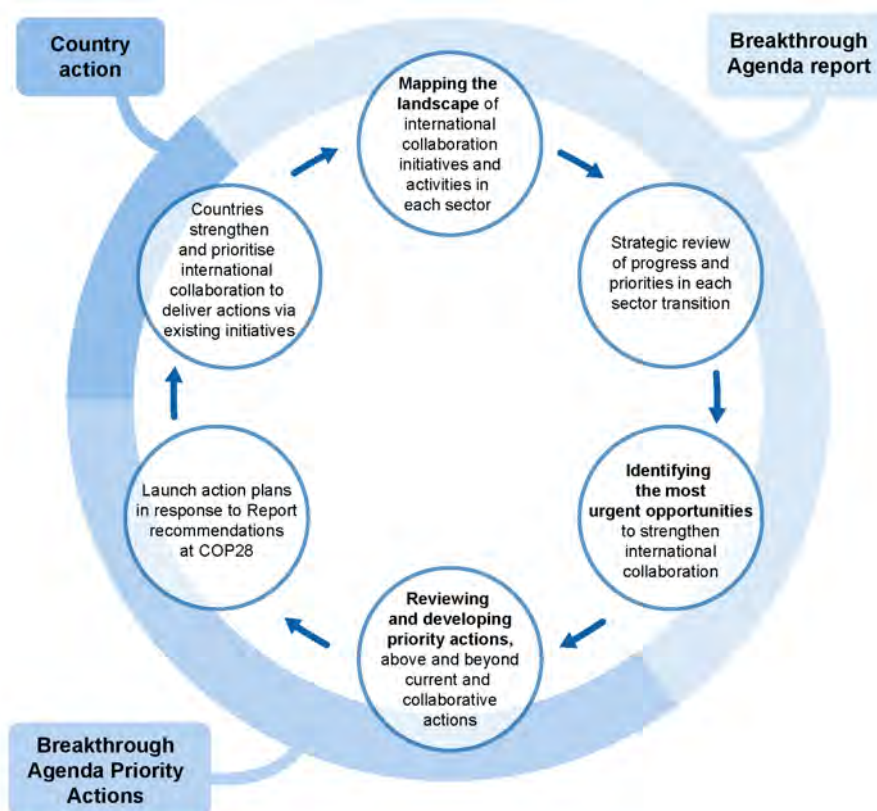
Country action

Breakthrough Agenda report

Mapping the landscape of international collaboration initiatives and activities in each sector

Strategic review of progress and priorities in each sector transition

Identifying the most urgent opportunities to strengthen international collaboration

Reviewing and developing priority actions, above and beyond current and collaborative actions

Launch action plans in response to Report recommendations at COP28

Countries strengthen and prioritise international collaboration to deliver actions via existing initiatives

Breakthrough Agenda Priority Actions